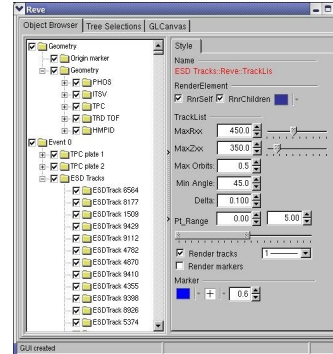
Reve

Object Browser | Tree Selections | GLCanvas

Geometry
Origin marker
Geometry
PHOS
ITSV
TPC
TRD TOF
HMPID
Event 0
TPC plate 1
TPC plate 2
ESD Tracks
ESDTrack 8564
ESDTrack 8177
ESDTrack 1509
ESDTrack 9429
ESDTrack 9112
ESDTrack 4782
ESDTrack 4870
ESDTrack 9410
ESDTrack 4355
ESDTrack 9398
ESDTrack 8926
ESDTrack 5374

Style

Name
ESD Tracks::Reve::TrackLis

RenderElement
RnrSelf RnrChildren

TrackList
MaxRxx 450.0
MaxZxx 350.0
Max Orbits: 0.5
Min Angle: 45.0
Delta: 0.100
Pt_Range 0.00 5.00
Render tracks 1
Render markers

Marker
+ 0.6

GUI created